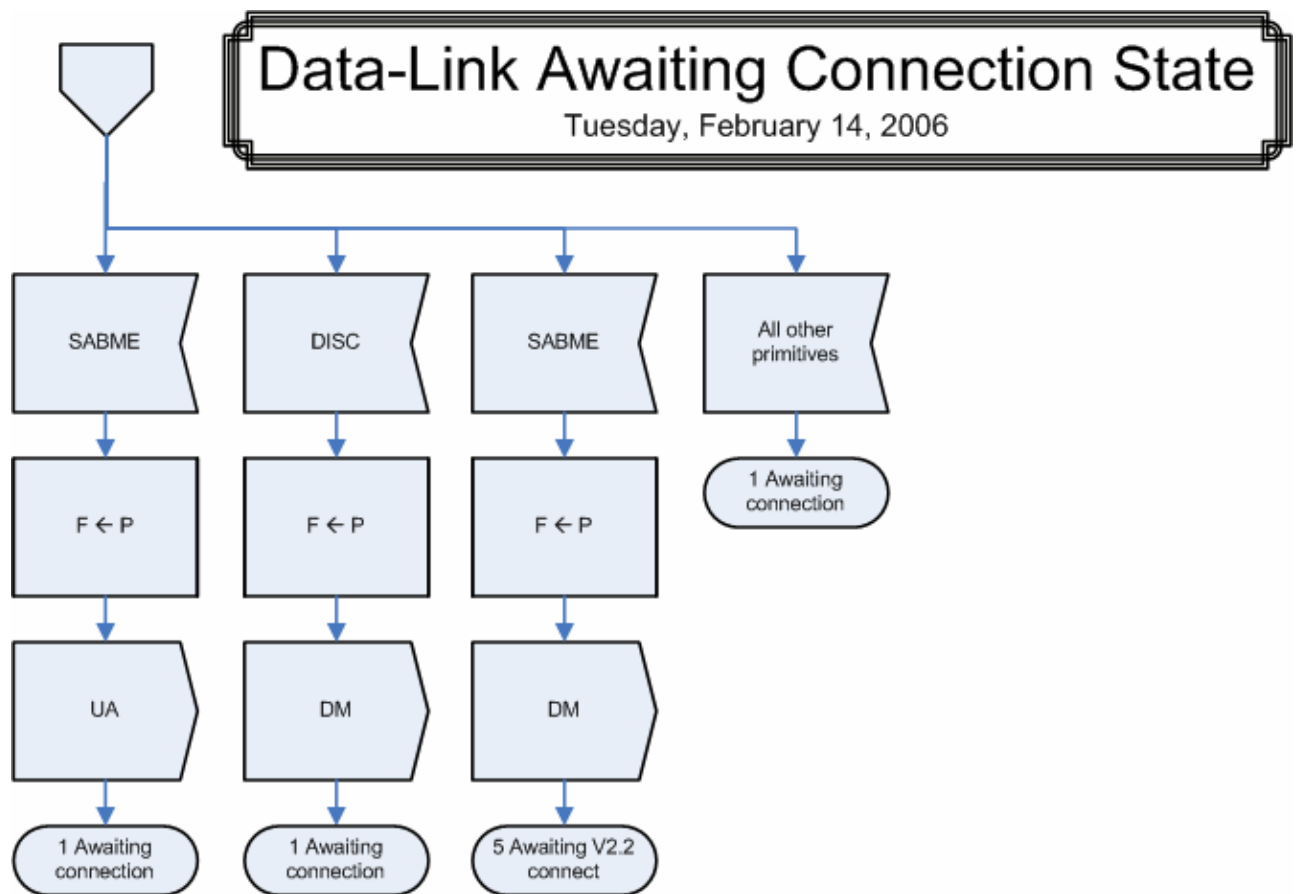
Data-Link Awaiting Connection State
Tuesday, February 14, 2006

SABME

DISC

SABME

All other primitives

1 Awaiting connection

F ← P

F ← P

F ← P

UA

DM

DM

1 Awaiting connection

1 Awaiting connection

5 Awaiting V2.2 connect